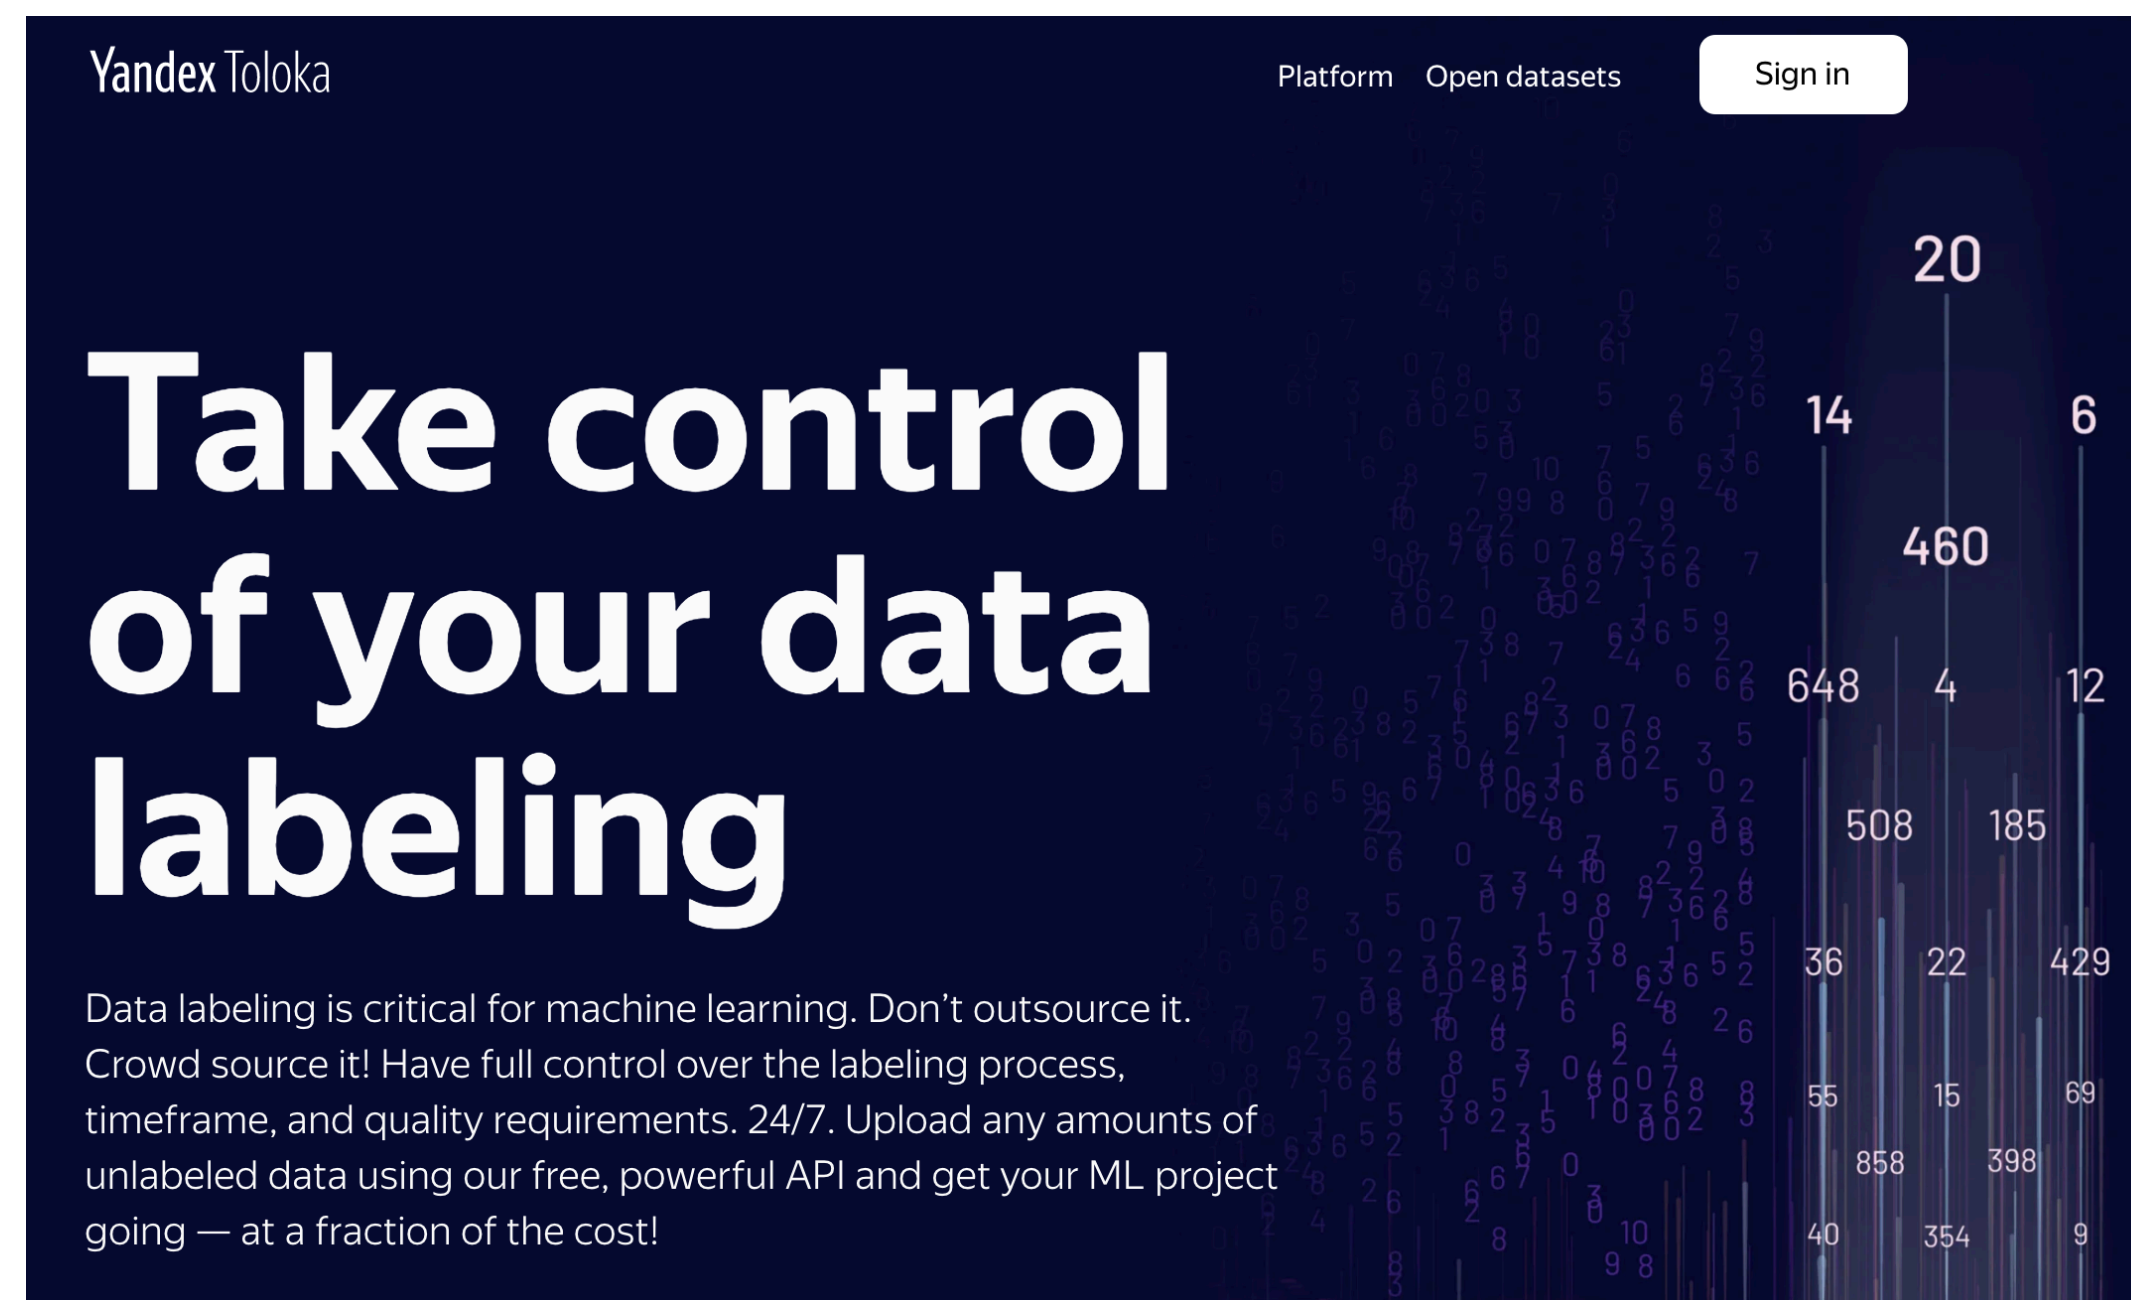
Yandex Toloka

Platform Open datasets

Sign in

Take control of your data labeling

Data labeling is critical for machine learning. Don’t outsource it. Crowd source it! Have full control over the labeling process, timeframe, and quality requirements. 24/7. Upload any amounts of unlabeled data using our free, powerful API and get your ML project going — at a fraction of the cost!

20
14 6
460
648 4 12
508 185
36 22 429
55 15 69
858 398
40 354 9